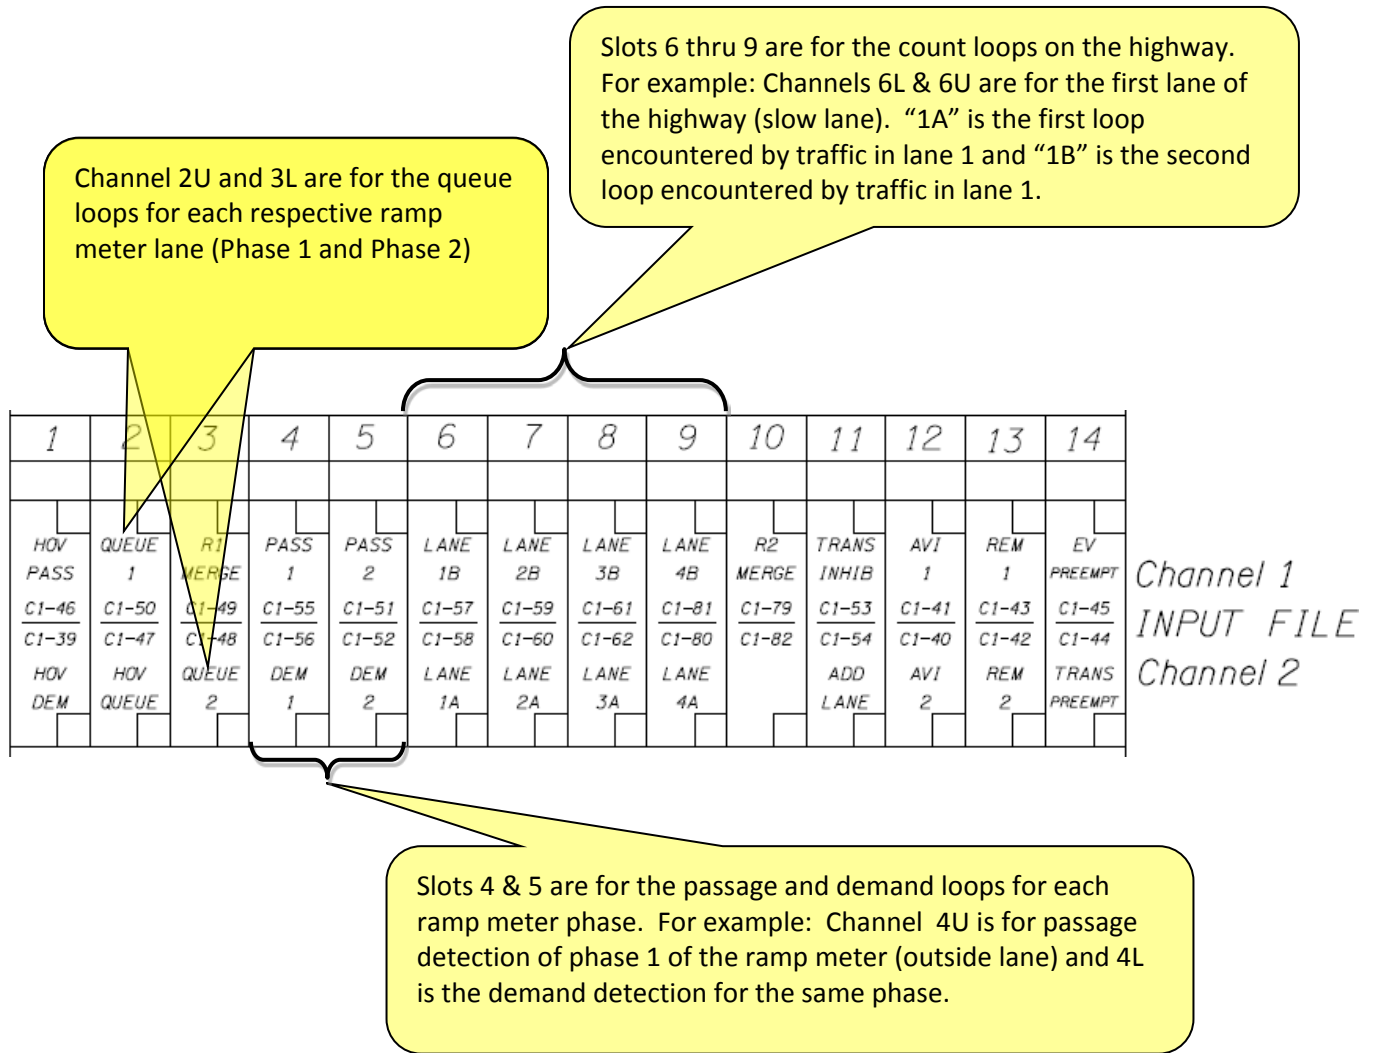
Slots 6 thru 9 are for the count loops on the highway. For example: Channels 6L & 6U are for the first lane of the highway (slow lane). “1A” is the first loop encountered by traffic in lane 1 and “1B” is the second loop encountered by traffic in lane 1.

Channel 2U and 3L are for the queue loops for each respective ramp meter lane (Phase 1 and Phase 2)

| 1 | 2 | 3 | 4 | 5 | 6 | 7 | 8 | 9 | 10 | 11 | 12 | 13 | 14 |
|---|---|---|---|---|---|---|---|---|---|---|---|---|---|
| HOV PASS | QUEUE 1 | R1 MERGE | PASS 1 | PASS 2 | LANE 1B | LANE 2B | LANE 3B | LANE 4B | R2 MERGE | TRANS INHIB | AVI 1 | REM 1 | EV PREEMPT |
| C1-46 | C1-50 | C1-49 | C1-55 | C1-51 | C1-57 | C1-59 | C1-61 | C1-81 | C1-79 | C1-53 | C1-41 | C1-43 | C1-45 |
| C1-39 | C1-47 | C1-48 | C1-56 | C1-52 | C1-58 | C1-60 | C1-62 | C1-80 | C1-82 | C1-54 | C1-40 | C1-42 | C1-44 |
| HOV DEM | HOV QUEUE | QUEUE 2 | DEM 1 | DEM 2 | LANE 1A | LANE 2A | LANE 3A | LANE 4A | | ADD LANE | AVI 2 | REM 2 | TRANS PREEMPT |

Channel 1
INPUT FILE
Channel 2

Slots 4 & 5 are for the passage and demand loops for each ramp meter phase. For example: Channel 4U is for passage detection of phase 1 of the ramp meter (outside lane) and 4L is the demand detection for the same phase.